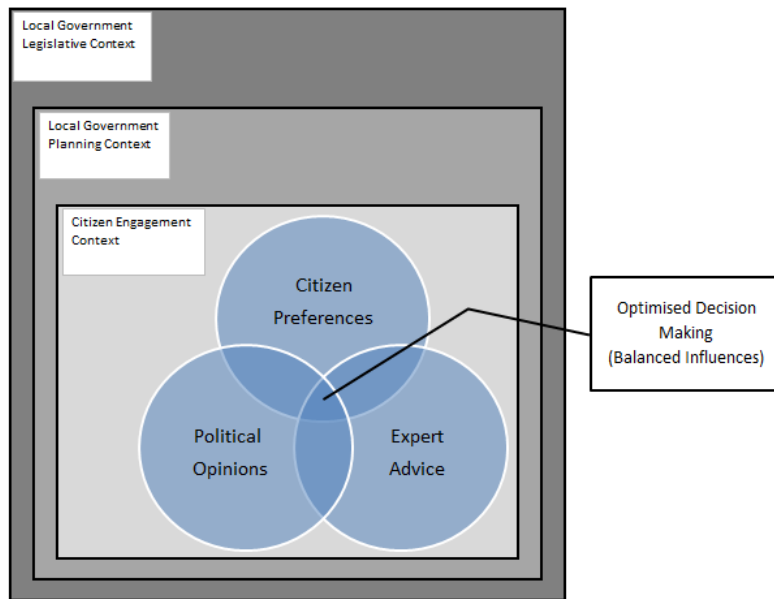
Local Government Legislative Context

Local Government Planning Context

Citizen Engagement Context

Citizen Preferences

Political Opinions

Expert Advice

Optimised Decision Making (Balanced Influences)